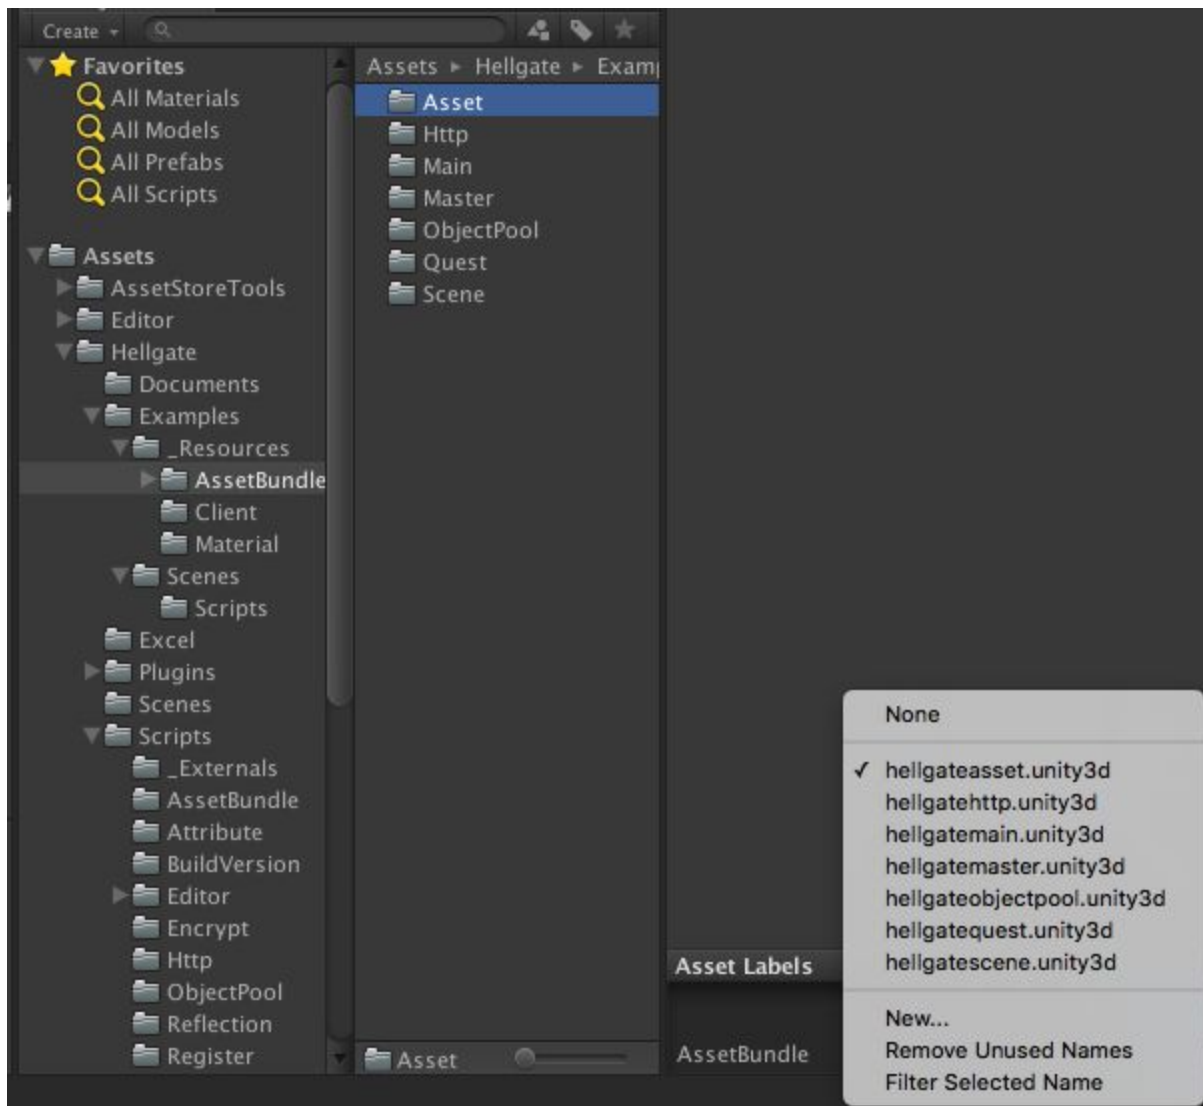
Create

Favorites
All Materials
All Models
All Prefabs
All Scripts

Assets
AssetStoreTools
Editor
Hellgate
Documents
Examples
_Resources
AssetBundle
Client
Material
Scenes
Scripts
Excel
Plugins
Scenes
Scripts
_Externals
AssetBundle
Attribute
BuildVersion
Editor
Encrypt
Http
ObjectPool
Reflection
Register

Assets ▸ Hellgate ▸ Exam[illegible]
Asset
Http
Main
Master
ObjectPool
Quest
Scene

Asset

Asset Labels

AssetBundle

None

✓ hellgateasset.unity3d
hellgatehttp.unity3d
hellgatemain.unity3d
hellgatemaster.unity3d
hellgateobjectpool.unity3d
hellgatequest.unity3d
hellgatescene.unity3d

New...
Remove Unused Names
Filter Selected Name